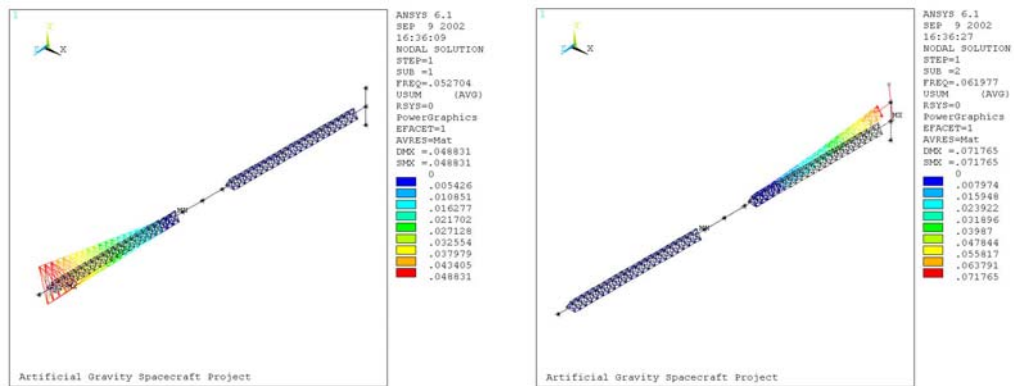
1

Y
X

ANSYS 6.1
SEP 9 2002
16:36:09
NODAL SOLUTION
STEP=1
SUB =1
FREQ=.052704
USUM (AVG)
RSYS=0
PowerGraphics
EFACET=1
AVRES=Mat
DMX =.048831
SMX =.048831

0
.005426
.010851
.016277
.021702
.027128
.032554
.037979
.043405
.048831

Artificial Gravity Spacecraft Project

1

Y
X

ANSYS 6.1
SEP 9 2002
16:36:27
NODAL SOLUTION
STEP=1
SUB =2
FREQ=.061977
USUM (AVG)
RSYS=0
PowerGraphics
EFACET=1
AVRES=Mat
DMX =.071765
SMX =.071765

0
.007974
.015948
.023922
.031896
.03987
.047844
.055817
.063791
.071765

MX

Artificial Gravity Spacecraft Project